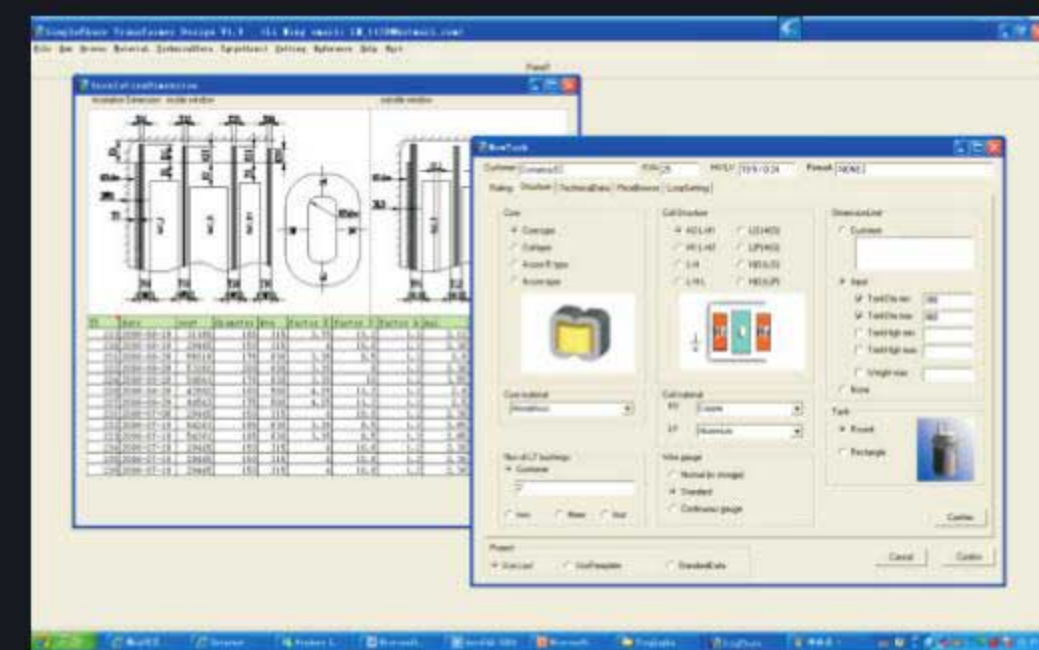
SimpleTrans Transformer Design V1.1 (Li Ming email: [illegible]@hotmail.com)

File Run Browse Material Economic Data TypeSelect Setting Reference Help Exit

Panel

InsulationDimension

Insulation Dimension inside window

outside window

NewTrans

Customer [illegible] KVA 25 HV/LV 10/0.4 Remark NONE

Rating Structure TechnicalData PriceBrowse LoopSetting

Core
Core type
Coil type
Amorph type
Amorph type

Coil Structure
HV LV
HV LV
LV HV
LV HV
LV HV LV
LV HV LV
HV LV HV
HV LV HV

DimensionLimit
Customer
Input
TankDia min
TankDia max
TankHigh min
TankHigh max
Weight max
None

Core material
Amorphous

Coil material
HV Copper
LV Aluminium

Tank
Round
Rectangle

Nos of LV bushings
Customer
Yes None Auto

Wire gauge
Normal to stronger
Standard
Continuous gauge

Confirm

Project
UserLoad UserTemplate StandardData

Cancel Confirm